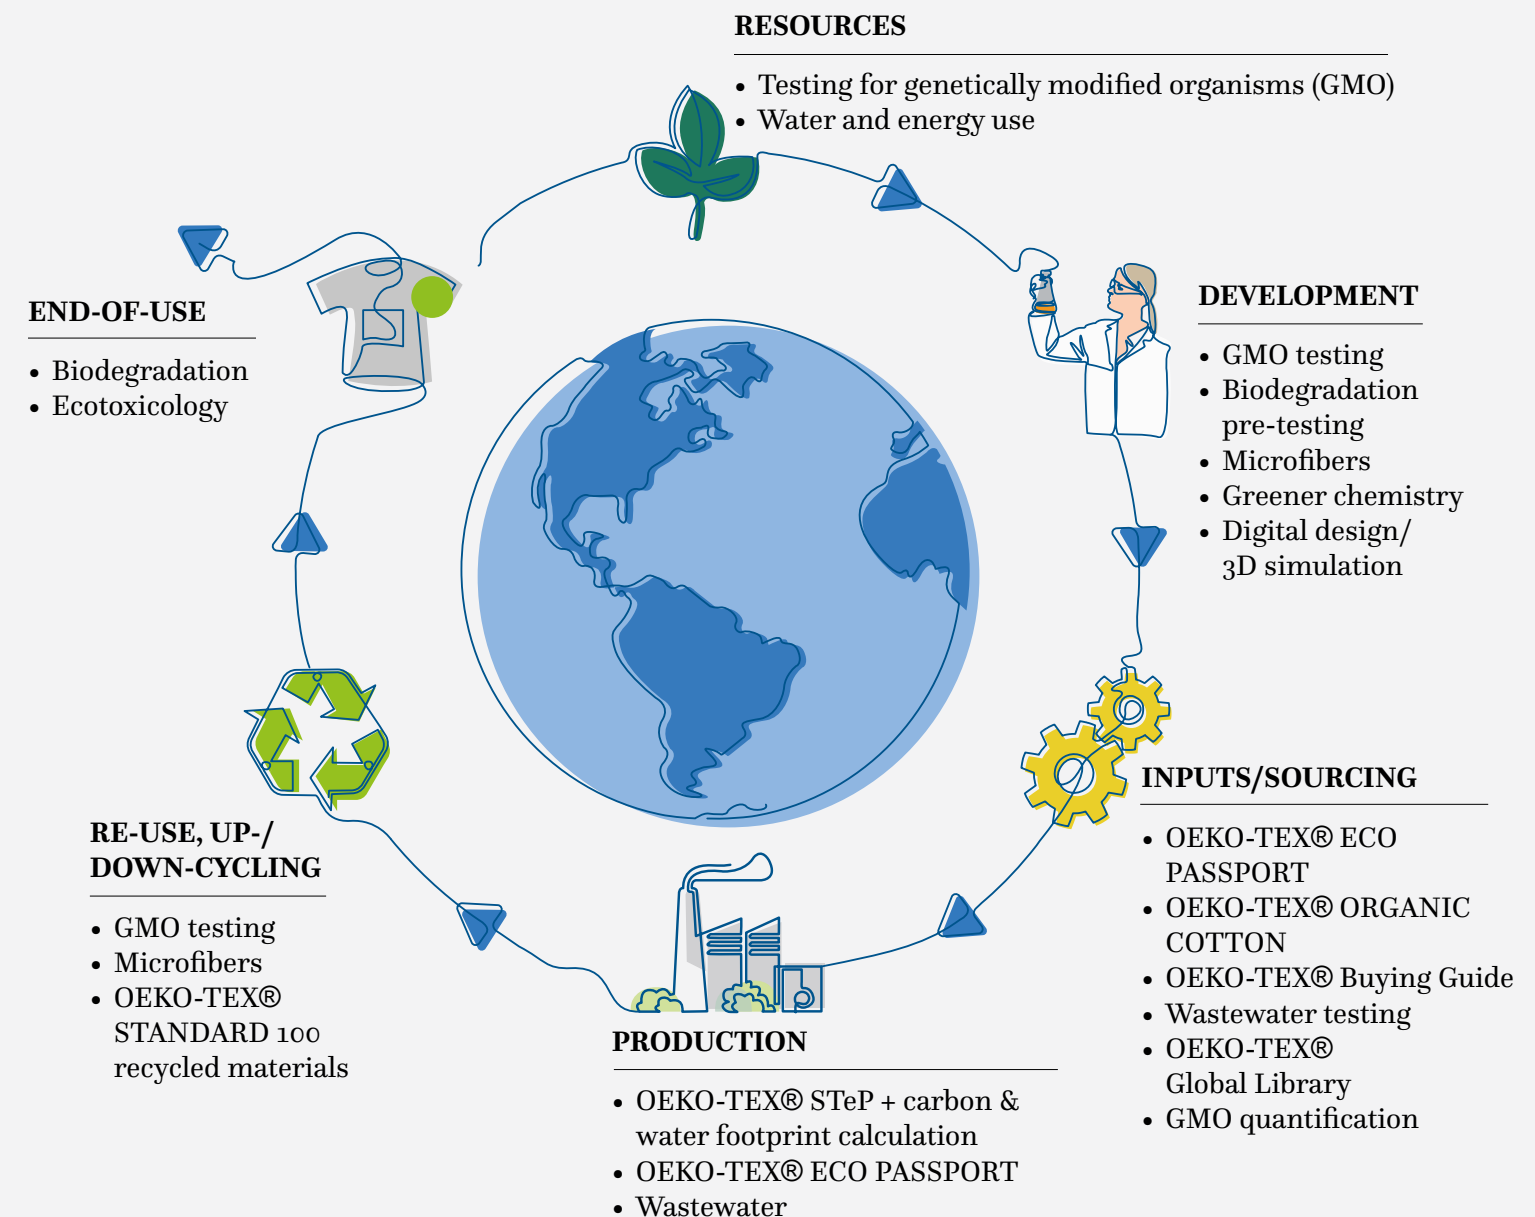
RESOURCES

- Testing for genetically modified organisms (GMO)
- Water and energy use

DEVELOPMENT

- GMO testing
- Biodegradation pre-testing
- Microfibers
- Greener chemistry
- Digital design/ 3D simulation

INPUTS/SOURCING

- OEKO-TEX® ECO PASSPORT
- OEKO-TEX® ORGANIC COTTON
- OEKO-TEX® Buying Guide
- Wastewater testing
- OEKO-TEX® Global Library
- GMO quantification

PRODUCTION

- OEKO-TEX® STeP + carbon & water footprint calculation
- OEKO-TEX® ECO PASSPORT
- Wastewater

RE-USE, UP-/ DOWN-CYCLING

- GMO testing
- Microfibers
- OEKO-TEX® STANDARD 100 recycled materials

END-OF-USE

- Biodegradation
- Ecotoxicology